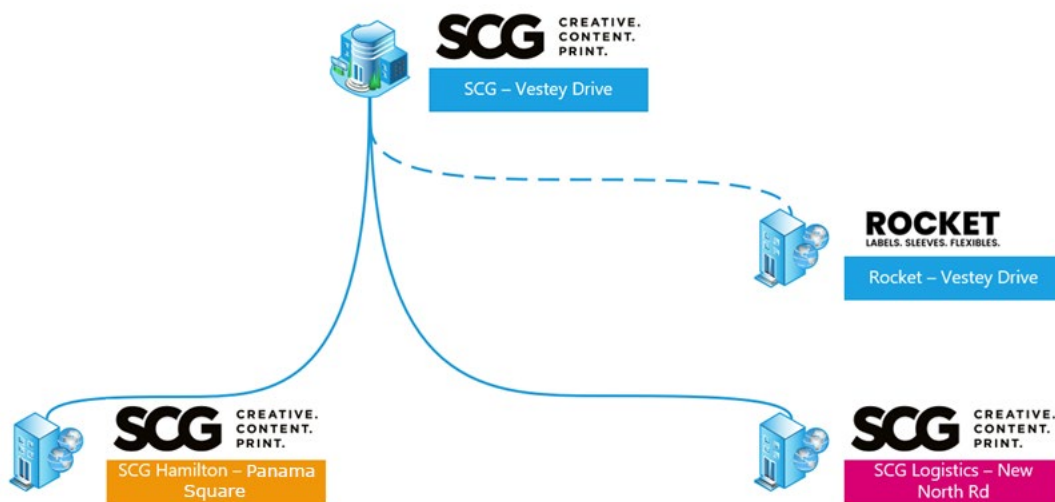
SCG CREATIVE. CONTENT. PRINT.

SCG – Vestey Drive

ROCKET LABELS. SLEEVES. FLEXIBLES.

Rocket – Vestey Drive

SCG CREATIVE. CONTENT. PRINT.

SCG Hamilton – Panama Square

SCG CREATIVE. CONTENT. PRINT.

SCG Logistics – New North Rd